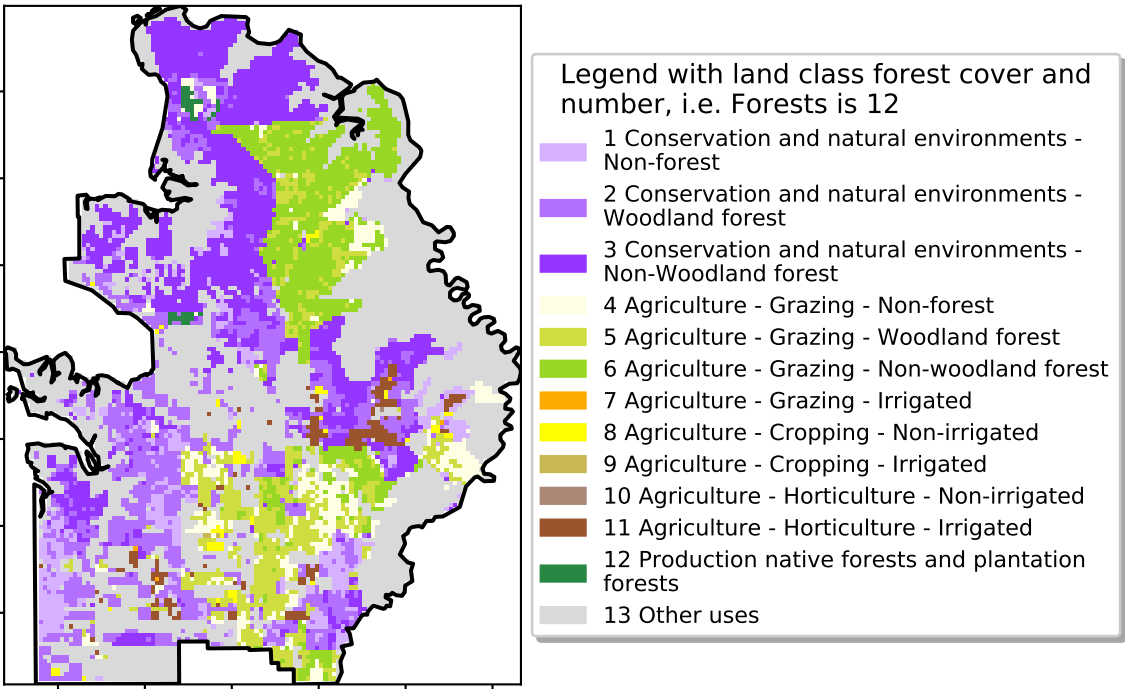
Legend with land class forest cover and number, i.e. Forests is 12

1 Conservation and natural environments - Non-forest

2 Conservation and natural environments - Woodland forest

3 Conservation and natural environments - Non-Woodland forest

4 Agriculture - Grazing - Non-forest

5 Agriculture - Grazing - Woodland forest

6 Agriculture - Grazing - Non-woodland forest

7 Agriculture - Grazing - Irrigated

8 Agriculture - Cropping - Non-irrigated

9 Agriculture - Cropping - Irrigated

10 Agriculture - Horticulture - Non-irrigated

11 Agriculture - Horticulture - Irrigated

12 Production native forests and plantation forests

13 Other uses